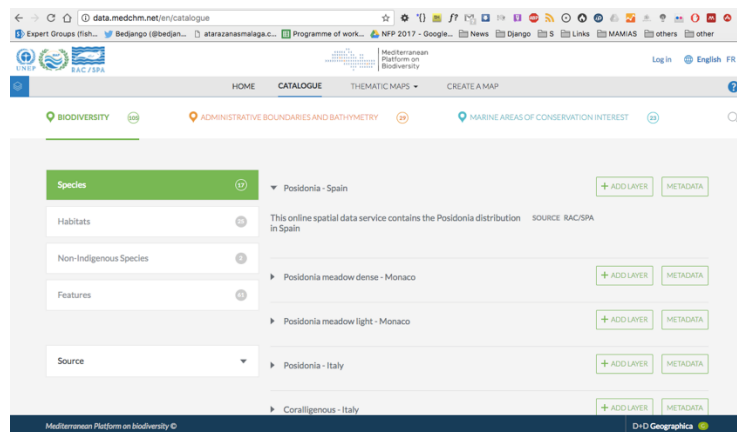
data.medchm.net/en/catalogue

Expert Groups (fish... Bedjango (@bedjan... atarazanasmalaga.c... Programme of work... NFP 2017 - Google... News Django S Links MAMIAS others other

UNEP RAC/SPA

Mediterranean Platform on Biodiversity

Log in English FR

HOME CATALOGUE THEMATIC MAPS CREATE A MAP

BIODIVERSITY 105 ADMINISTRATIVE BOUNDARIES AND BATHYMETRY 29 MARINE AREAS OF CONSERVATION INTEREST 23

Species 17

Habitats 25

Non-Indigenous Species 2

Features 43

Source

Posidonia - Spain + ADD LAYER METADATA

This online spatial data service contains the Posidonia distribution in Spain SOURCE RAC/SPA

Posidonia meadow dense - Monaco + ADD LAYER METADATA

Posidonia meadow light - Monaco + ADD LAYER METADATA

Posidonia - Italy + ADD LAYER METADATA

Coralligenous - Italy + ADD LAYER METADATA

Mediterranean Platform on biodiversity ©

D+D Geographica